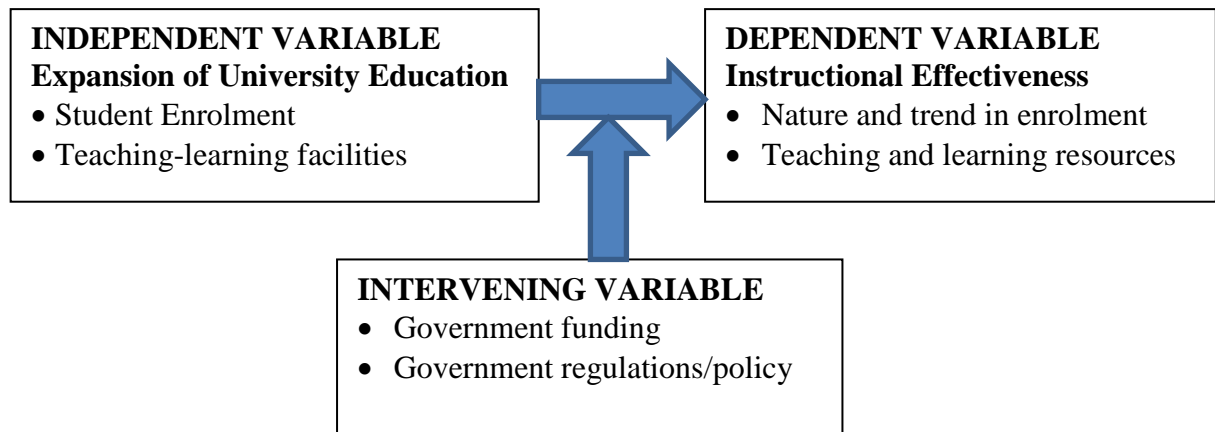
**INDEPENDENT VARIABLE**
**Expansion of University Education**
- Student Enrolment
- Teaching-learning facilities

**DEPENDENT VARIABLE**
**Instructional Effectiveness**
- Nature and trend in enrolment
- Teaching and learning resources

**INTERVENING VARIABLE**
- Government funding
- Government regulations/policy